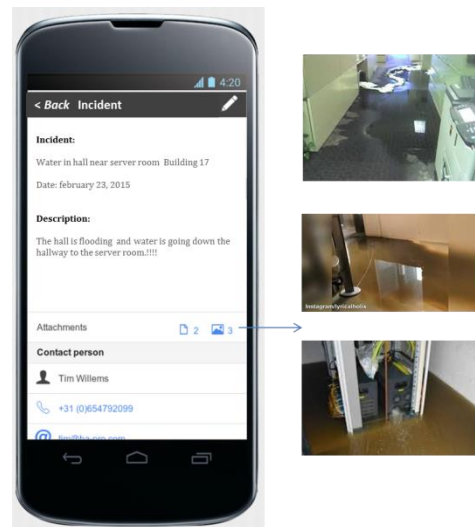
4:20

< Back Incident

Incident:

Water in hall near server room Building 17

Date: february 23, 2015

Description:

The hall is flooding and water is going down the hallway to the server room.!!!!

Attachments 2 3

Contact person

Tim Willems

+31 (0)654792099

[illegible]

instagram/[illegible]